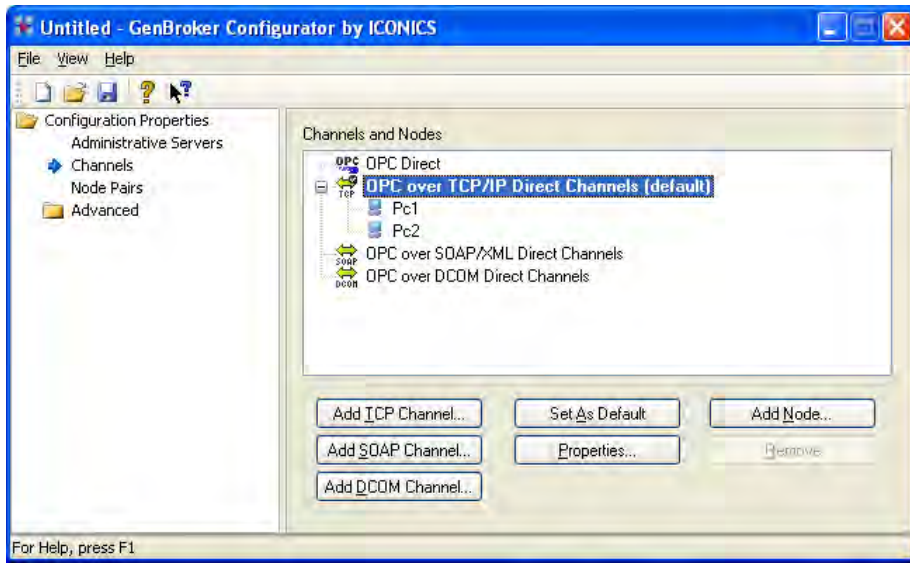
Untitled - GenBroker Configurator by ICONICS

File View Help

Configuration Properties
Administrative Servers
Channels
Node Pairs
Advanced

Channels and Nodes

OPC OPC Direct
TCP OPC over TCP/IP Direct Channels (default)
Pc1
Pc2
SOAP OPC over SOAP/XML Direct Channels
DCOM OPC over DCOM Direct Channels

Add TCP Channel...
Set As Default
Add Node...
Add SOAP Channel...
Properties...
Remove
Add DCOM Channel...

For Help, press F1